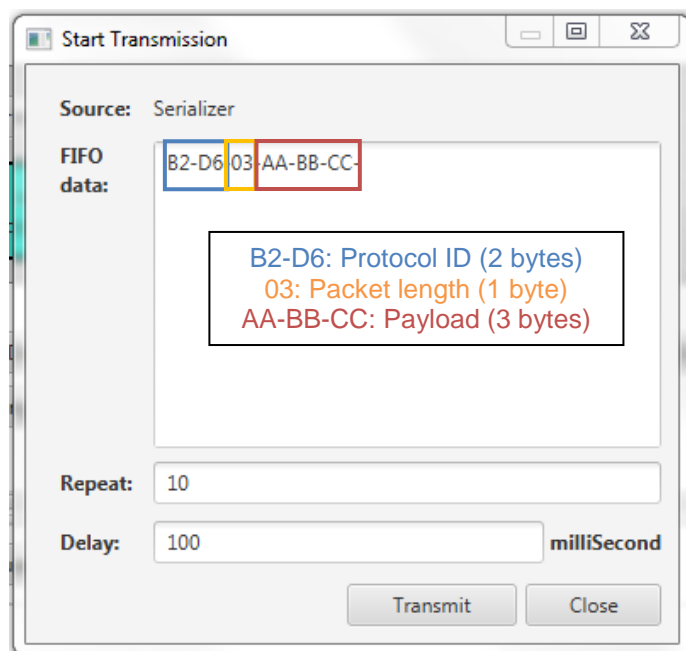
Start Transmission

Source: Serializer

FIFO data: B2-D6-03-AA-BB-CC-

B2-D6: Protocol ID (2 bytes)
03: Packet length (1 byte)
AA-BB-CC: Payload (3 bytes)

Repeat: 10

Delay: 100 milliSecond

Transmit Close